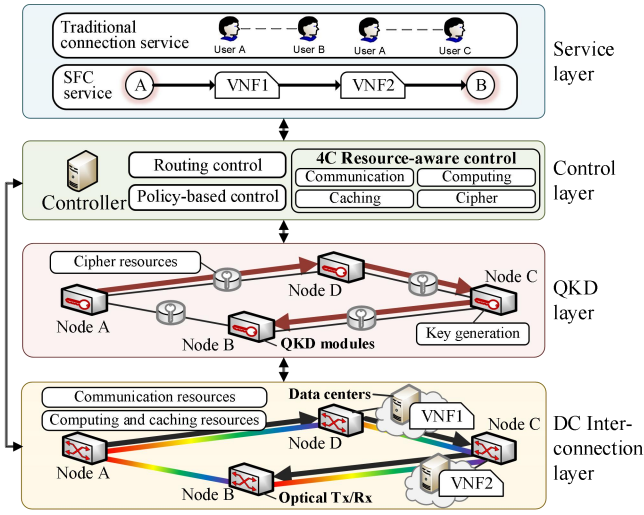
Traditional connection service

User A

User B

User A

User C

SFC service

A

VNF1

VNF2

B

Service layer

Controller

Routing control

Policy-based control

4C Resource-aware control

Communication

Computing

Caching

Cipher

Control layer

Cipher resources

Node D

Node C

Node A

Node B

QKD modules

Key generation

QKD layer

Communication resources

Computing and caching resources

Data centers

VNF1

Node C

Node D

Node A

Node B

Optical Tx/Rx

VNF2

DC Interconnection layer